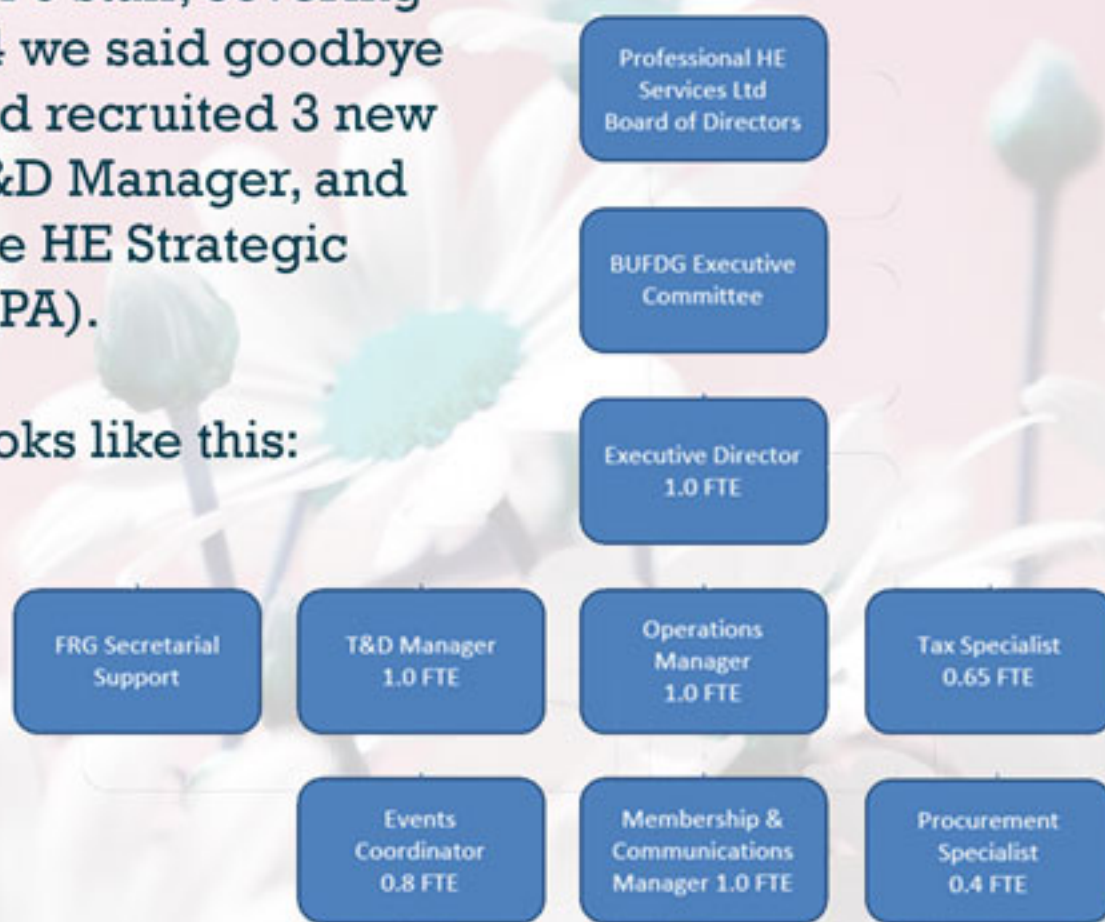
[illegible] we said goodbye
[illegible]d recruited 3 new
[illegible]&D Manager, and
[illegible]e HE Strategic
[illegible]PA).

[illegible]oks like this:

Professional HE Services Ltd Board of Directors

BUFDG Executive Committee

Executive Director 1.0 FTE

FRG Secretarial Support

T&D Manager 1.0 FTE

Operations Manager 1.0 FTE

Tax Specialist 0.65 FTE

Events Coordinator 0.8 FTE

Membership & Communications Manager 1.0 FTE

Procurement Specialist 0.4 FTE